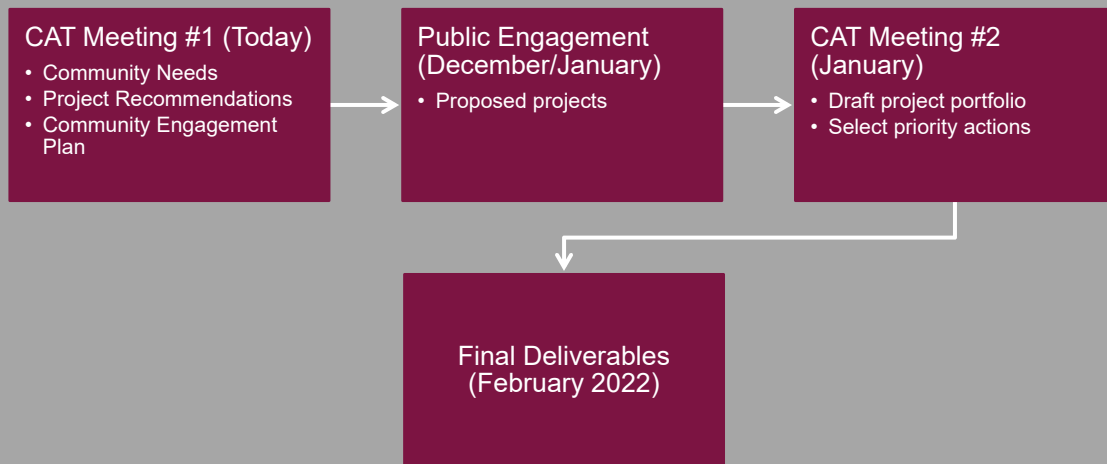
CAT Meeting #1 (Today)
- Community Needs
- Project Recommendations
- Community Engagement Plan

Public Engagement (December/January)
- Proposed projects

CAT Meeting #2 (January)
- Draft project portfolio
- Select priority actions

Final Deliverables (February 2022)